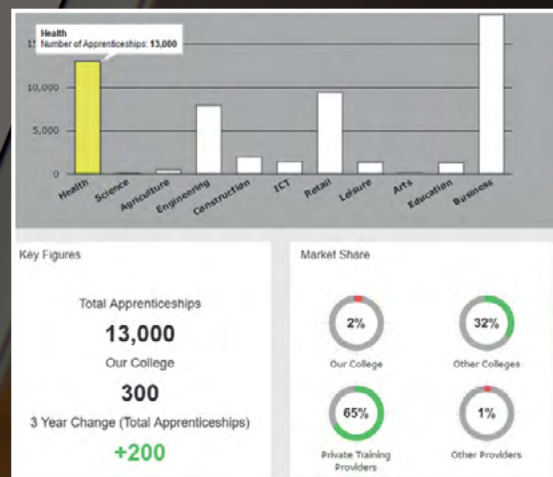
Health
Number of Apprenticeships: 13,000

1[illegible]
10,000
5,000
0

Health
Science
Agriculture
Engineering
Construction
ICT
Retail
Leisure
Arts
Education
Business

Key Figures

Total Apprenticeships
13,000
Our College
300
3 Year Change (Total Apprenticeships)
+200

Market Share

2%
Our College

32%
Other Colleges

65%
Private Training Providers

1%
Other Providers